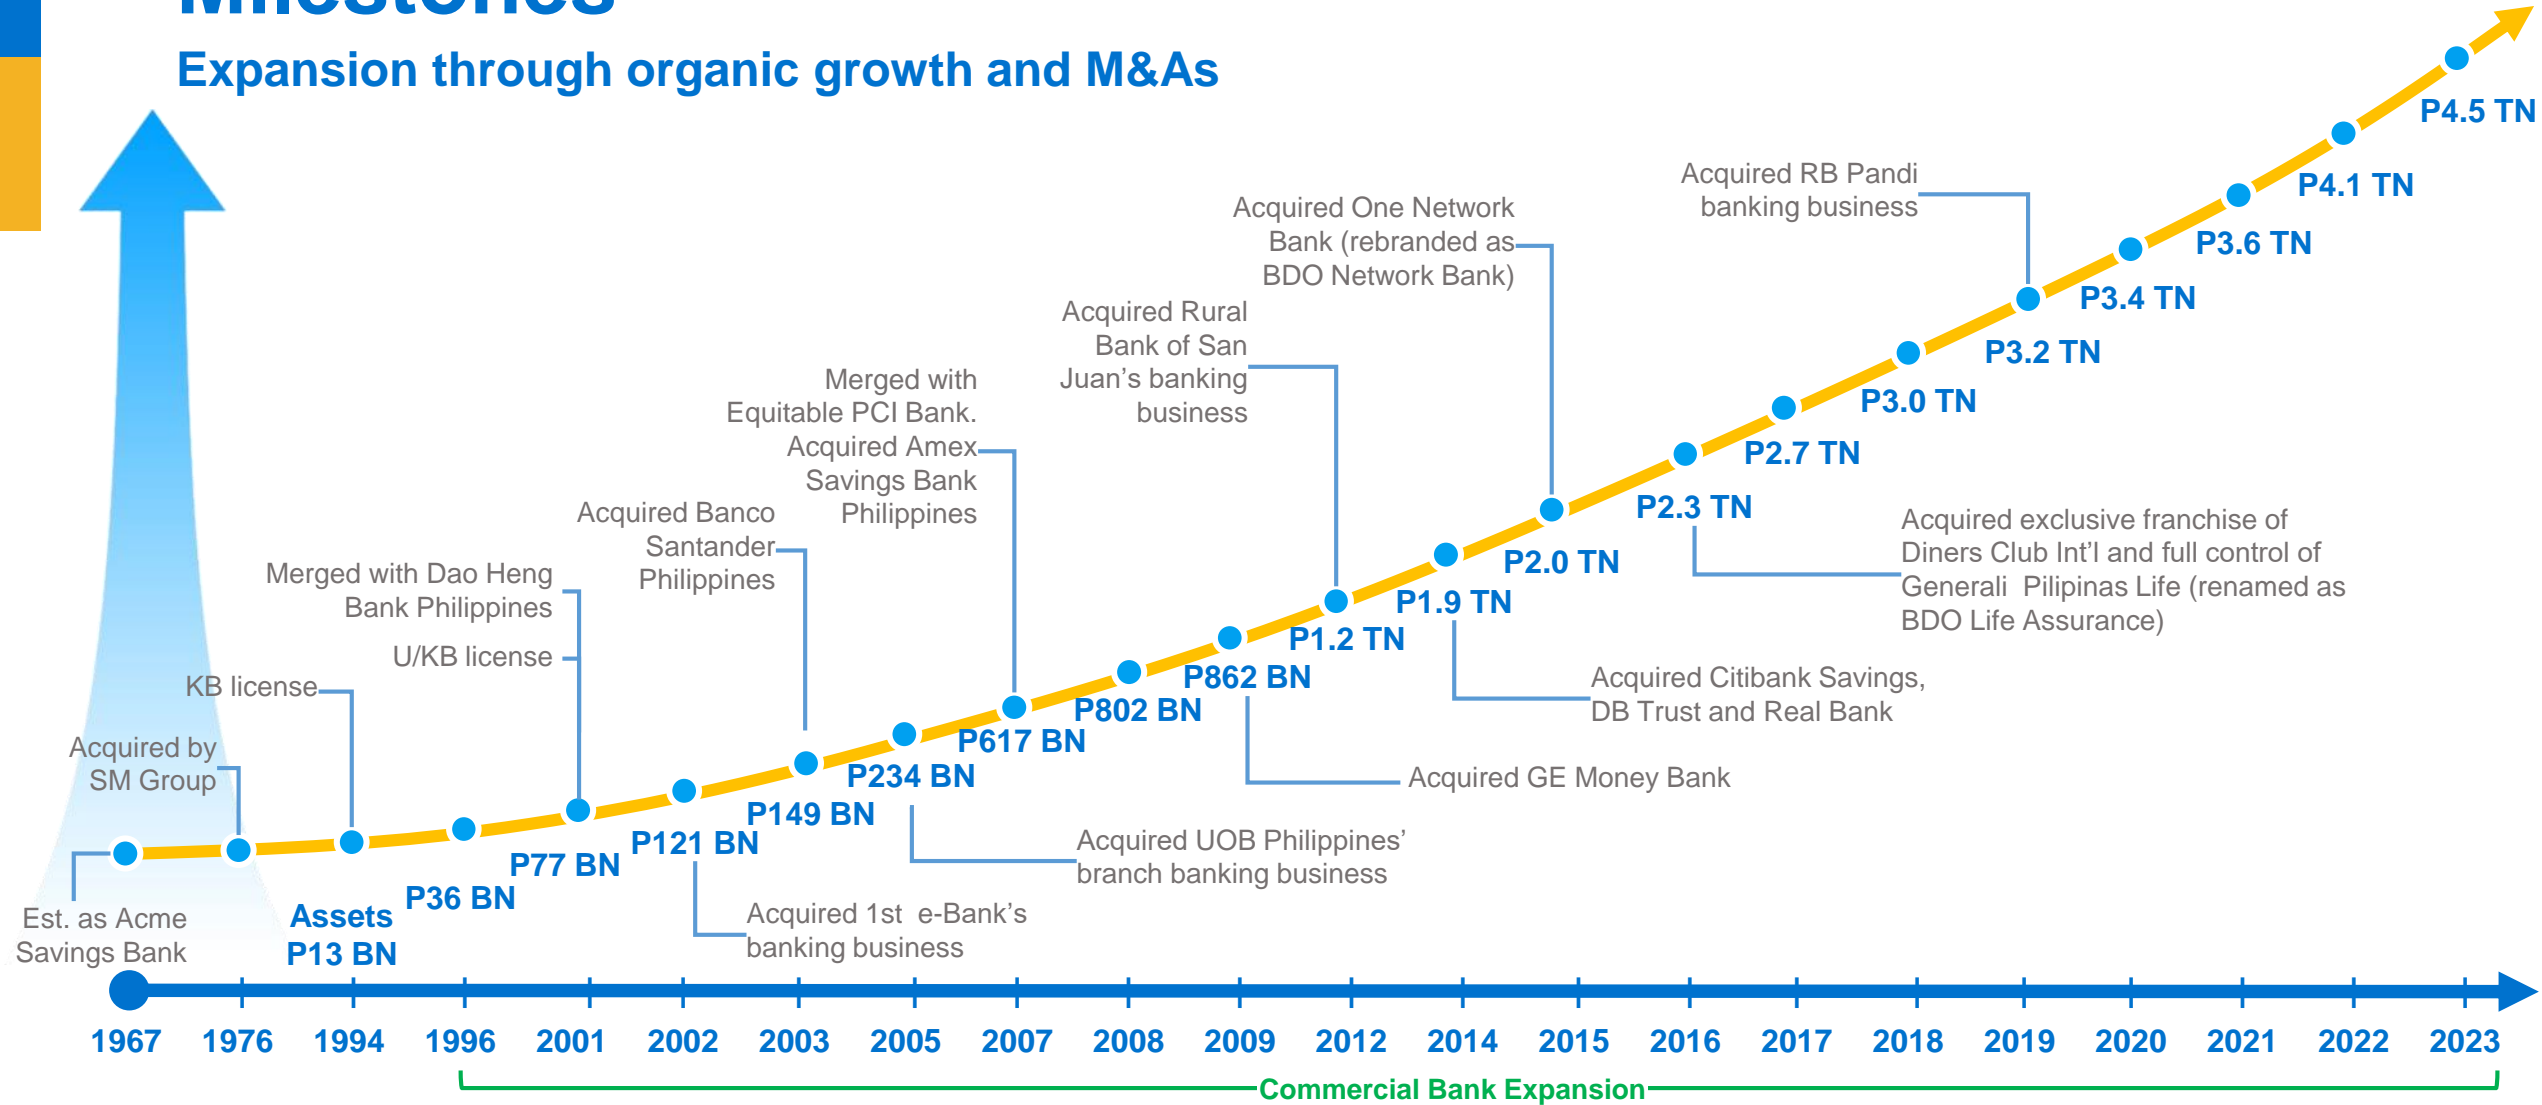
Milestones

Expansion through organic growth and M&As

P4.5 TN
P4.1 TN
P3.6 TN
P3.4 TN
P3.2 TN
P3.0 TN
P2.7 TN
P2.3 TN
P2.0 TN
P1.9 TN
P1.2 TN
P862 BN
P802 BN
P617 BN
P234 BN
P149 BN
P121 BN
P77 BN
P36 BN
Assets P13 BN

Acquired RB Pandi banking business

Acquired One Network Bank (rebranded as BDO Network Bank)

Acquired Rural Bank of San Juan's banking business

Merged with Equitable PCI Bank. Acquired Amex Savings Bank Philippines

Acquired Banco Santander Philippines

Merged with Dao Heng Bank Philippines

U/KB license

KB license

Acquired by SM Group

Est. as Acme Savings Bank

Acquired exclusive franchise of Diners Club Int'l and full control of Generali Pilipinas Life (renamed as BDO Life Assurance)

Acquired Citibank Savings, DB Trust and Real Bank

Acquired GE Money Bank

Acquired UOB Philippines' branch banking business

Acquired 1st e-Bank's banking business

1967 1976 1994 1996 2001 2002 2003 2005 2007 2008 2009 2012 2014 2015 2016 2017 2018 2019 2020 2021 2022 2023

Commercial Bank Expansion